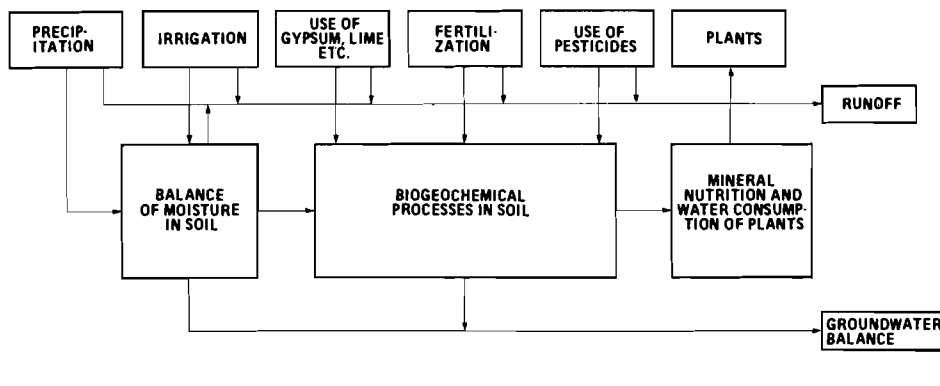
PRECIPITATION

IRRIGATION

USE OF GYPSUM, LIME ETC.

FERTILIZATION

USE OF PESTICIDES

PLANTS

RUNOFF

BALANCE OF MOISTURE IN SOIL

BIOGEOCHEMICAL PROCESSES IN SOIL

MINERAL NUTRITION AND WATER CONSUMPTION OF PLANTS

GROUNDWATER BALANCE